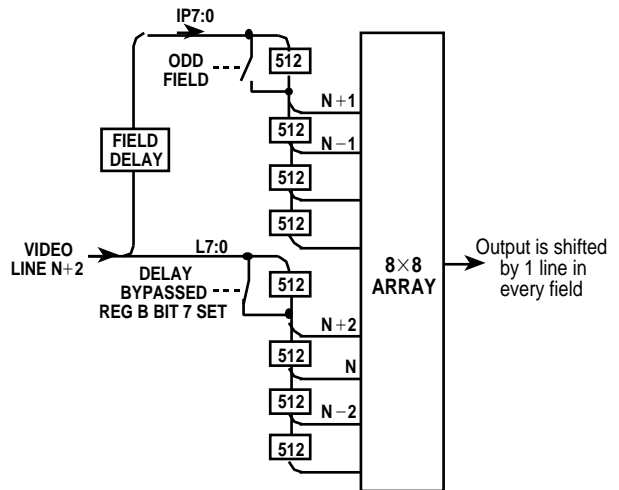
IP7:0

ODD FIELD

512

N+1

512

N−1

512

512

FIELD DELAY

VIDEO LINE N+2

L7:0

DELAY BYPASSED REG B BIT 7 SET

512

N+2

512

N

512

N−2

512

8×8 ARRAY

Output is shifted by 1 line in every field